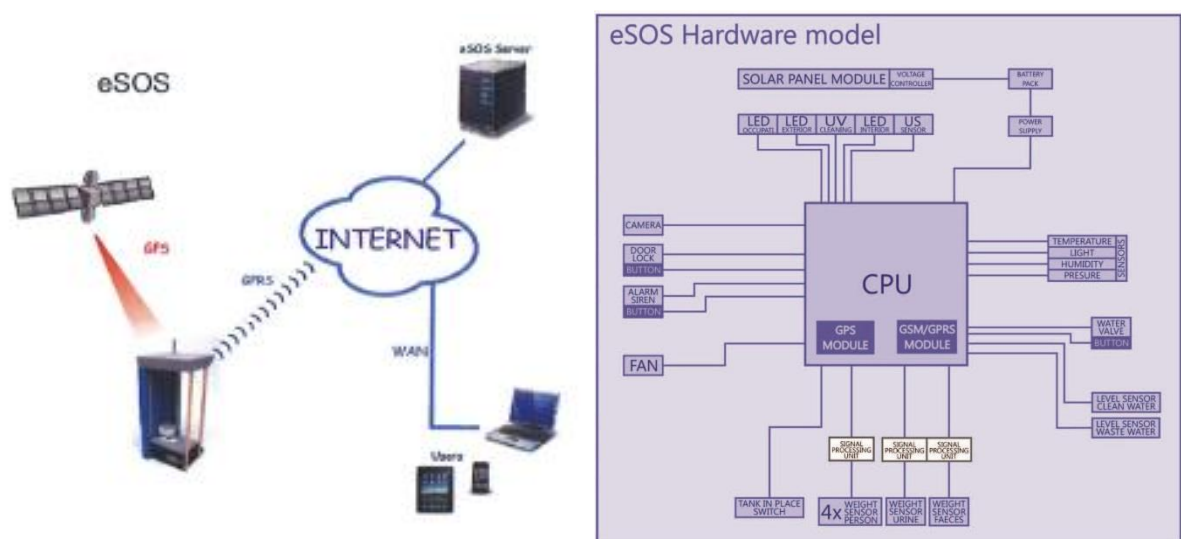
eSOS

eSOS Server

GPS

GPRS

INTERNET

WAN

Users

eSOS Hardware model

SOLAR PANEL MODULE
VOLTAGE CONTROLLER
BATTERY PACK
POWER SUPPLY

LED OCCUPATE
LED EXTERIOR
UV CLEANING
LED INTERIOR
US SENSOR

CAMERA
DOOR LOCK
BUTTON
ALARM SIREN
BUTTON
FAN

CPU
GPS MODULE
GSM/GPRS MODULE

TEMPERATURE
LIGHT
HUMIDITY
PRESURE
SENSORS

WATER VALVE
BUTTON

LEVEL SENSOR CLEAN WATER
LEVEL SENSOR WASTE WATER

SIGNAL PROCESSING UNIT
SIGNAL PROCESSING UNIT
SIGNAL PROCESSING UNIT

TANK IN PLACE SWITCH
4x WEIGHT SENSOR PERSON
WEIGHT SENSOR URINE
WEIGHT SENSOR FAECES